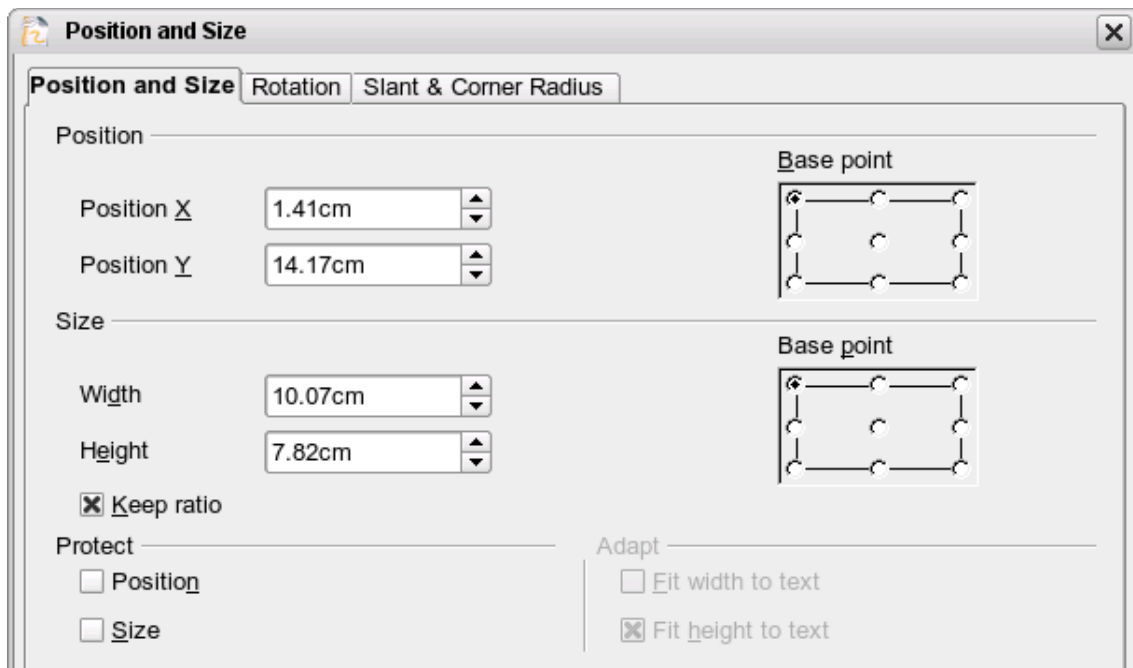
Position and Size

Position and Size | Rotation | Slant & Corner Radius

Position

Base point

Position X 1.41cm

Position Y 14.17cm

Size

Base point

Width 10.07cm

Height 7.82cm

Keep ratio

Protect

Position

Size

Adapt

Fit width to text

Fit height to text